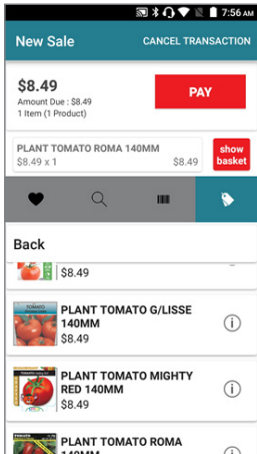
7:56 AM

New Sale

CANCEL TRANSACTION

$8.49

Amount Due : $8.49

1 Item (1 Product)

PAY

PLANT TOMATO ROMA 140MM

$8.49 x 1

$8.49

show basket

Back

$8.49

PLANT TOMATO G/LISSE 140MM

$8.49

PLANT TOMATO MIGHTY RED 140MM

$8.49

PLANT TOMATO ROMA

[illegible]